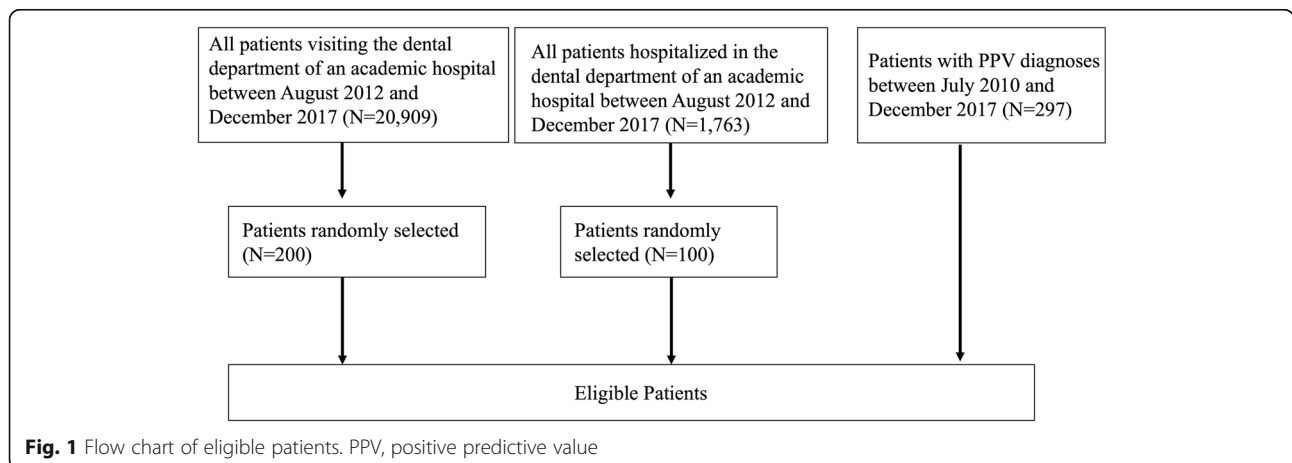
All patients visiting the dental department of an academic hospital between August 2012 and December 2017 (N=20,909)

All patients hospitalized in the dental department of an academic hospital between August 2012 and December 2017 (N=1,763)

Patients with PPV diagnoses between July 2010 and December 2017 (N=297)

Patients randomly selected (N=200)

Patients randomly selected (N=100)

Eligible Patients

**Fig. 1** Flow chart of eligible patients. PPV, positive predictive value